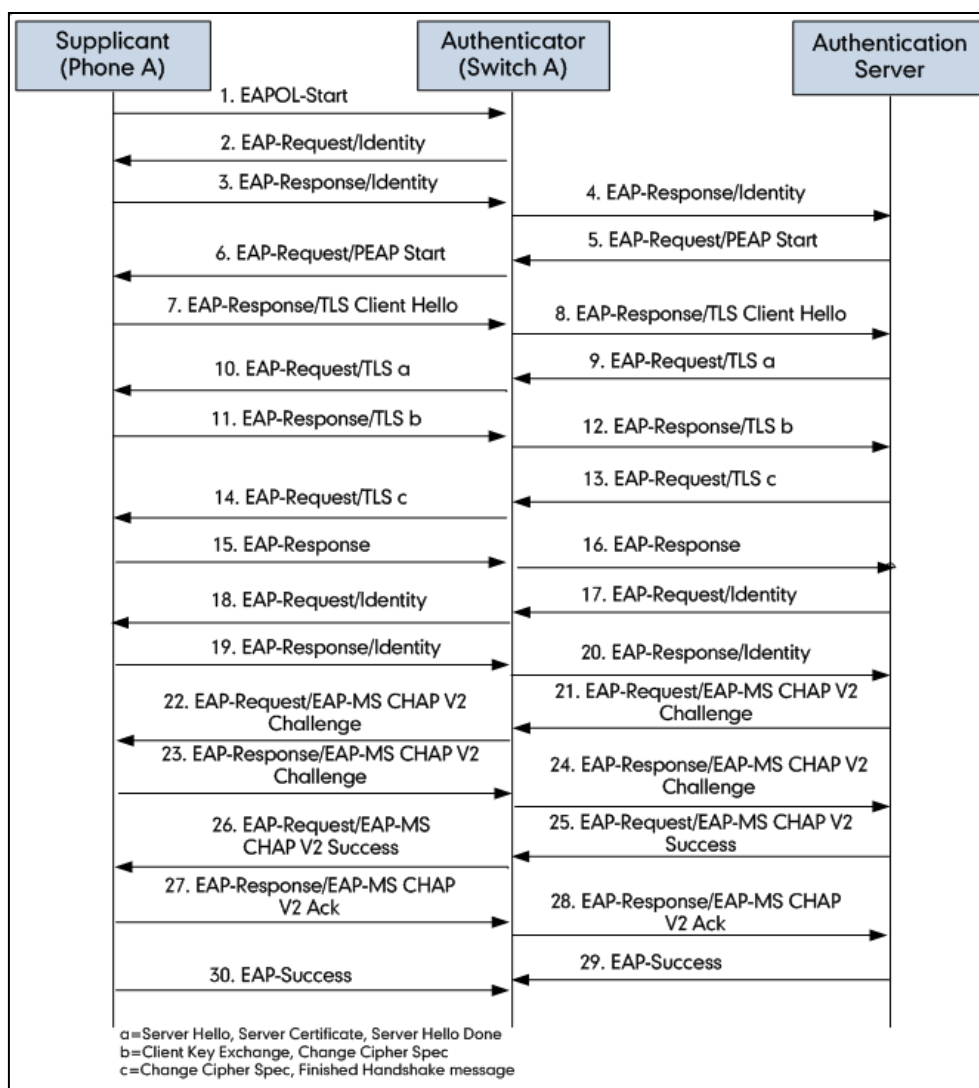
Supplicant (Phone A)

Authenticator (Switch A)

Authentication Server

1. EAPOL-Start

2. EAP-Request/Identity

3. EAP-Response/Identity

4. EAP-Response/Identity

5. EAP-Request/PEAP Start

6. EAP-Request/PEAP Start

7. EAP-Response/TLS Client Hello

8. EAP-Response/TLS Client Hello

9. EAP-Request/TLS a

10. EAP-Request/TLS a

11. EAP-Response/TLS b

12. EAP-Response/TLS b

13. EAP-Request/TLS c

14. EAP-Request/TLS c

15. EAP-Response

16. EAP-Response

17. EAP-Request/Identity

18. EAP-Request/Identity

19. EAP-Response/Identity

20. EAP-Response/Identity

21. EAP-Request/EAP-MS CHAP V2 Challenge

22. EAP-Request/EAP-MS CHAP V2 Challenge

23. EAP-Response/EAP-MS CHAP V2 Challenge

24. EAP-Response/EAP-MS CHAP V2 Challenge

25. EAP-Request/EAP-MS CHAP V2 Success

26. EAP-Request/EAP-MS CHAP V2 Success

27. EAP-Response/EAP-MS CHAP V2 Ack

28. EAP-Response/EAP-MS CHAP V2 Ack

29. EAP-Success

30. EAP-Success

a=Server Hello, Server Certificate, Server Hello Done
b=Client Key Exchange, Change Cipher Spec
c=Change Cipher Spec, Finished Handshake message